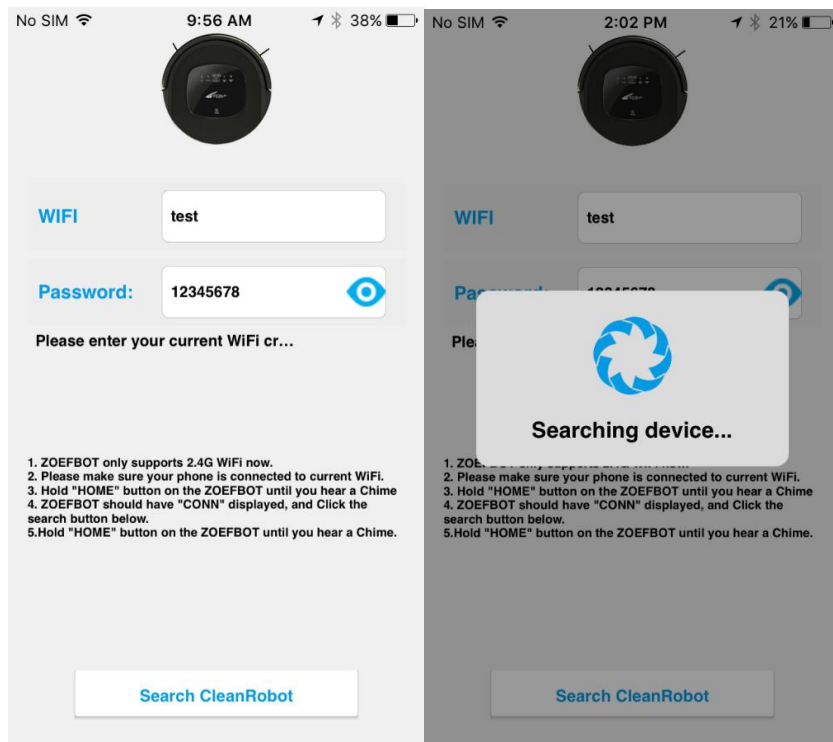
No SIM 9:56 AM 38%

WIFI test

Password: 12345678

Please enter your current WiFi cr...

1. ZOEFBOT only supports 2.4G WiFi now.
2. Please make sure your phone is connected to current WiFi.
3. Hold "HOME" button on the ZOEFBOT until you hear a Chime
4. ZOEFBOT should have "CONN" displayed, and Click the search button below.
5.Hold "HOME" button on the ZOEFBOT until you hear a Chime.

Search CleanRobot

No SIM 2:02 PM 21%

WIFI test

Pa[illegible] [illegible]

Ple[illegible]

Searching device...

1. ZOE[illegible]
2. Please make sure your phone is connected to current WiFi.
3. Hold "HOME" button on the ZOEFBOT until you hear a Chime
4. ZOEFBOT should have "CONN" displayed, and Click the search button below.
5.Hold "HOME" button on the ZOEFBOT until you hear a Chime.

Search CleanRobot